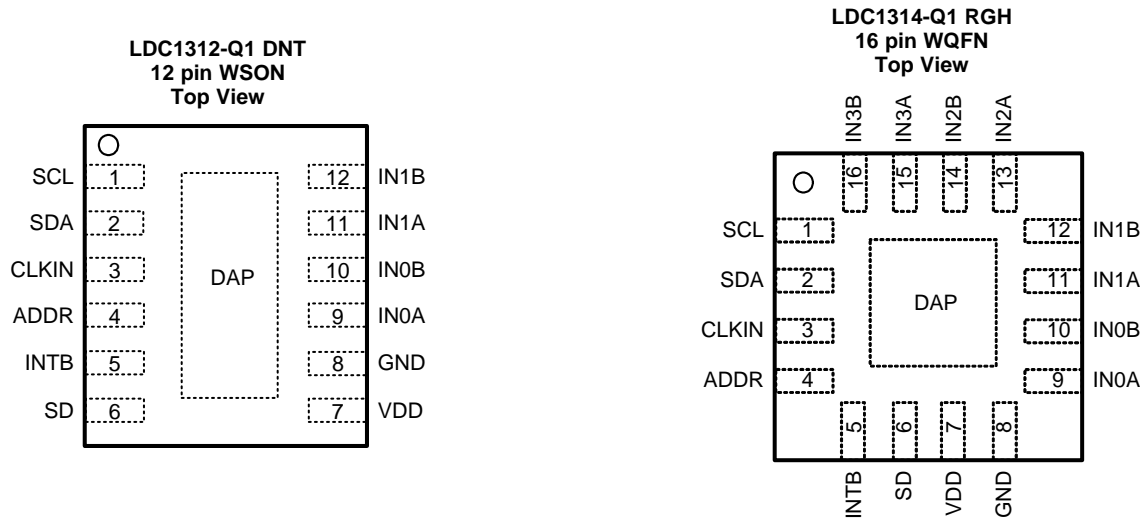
LDC1312-Q1 DNT
12 pin WSON
Top View

SCL 1
SDA 2
CLKIN 3
ADDR 4
INTB 5
SD 6

DAP

12 IN1B
11 IN1A
10 IN0B
9 IN0A
8 GND
7 VDD

LDC1314-Q1 RGH
16 pin WQFN
Top View

IN3B IN3A IN2B IN2A
16 15 14 13

SCL 1
SDA 2
CLKIN 3
ADDR 4

DAP

12 IN1B
11 IN1A
10 IN0B
9 IN0A

5 6 7 8
INTB SD VDD GND